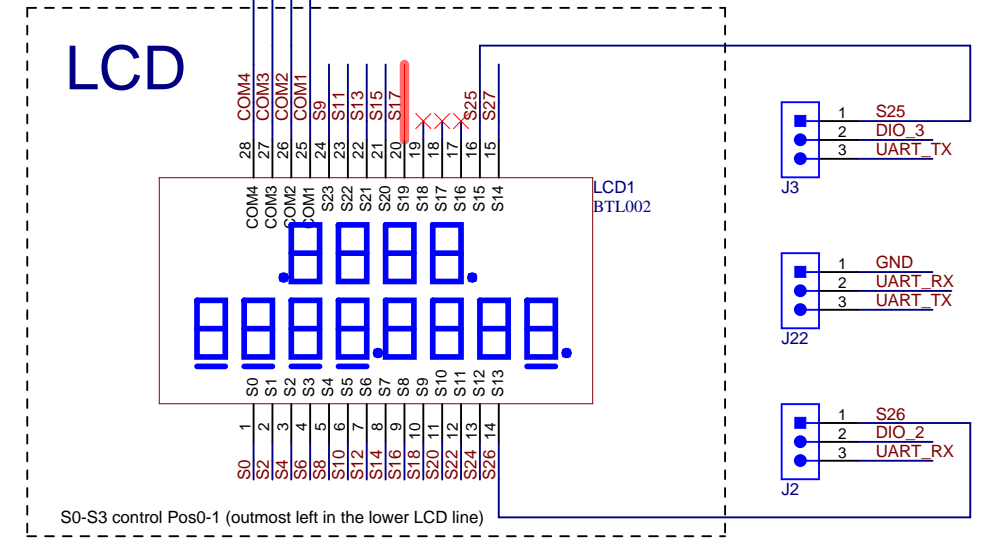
LCD

COM4 COM3 COM2 COM1 S9 S11 S13 S15 S17 S25 S27

28 27 26 25 24 23 22 21 20 19 18 17 16 15

COM4 COM3 COM2 COM1 S23 S22 S21 S20 S19 S18 S17 S16 S15 S14

LCD1
BTL002

S0 S1 S2 S3 S4 S5 S6 S7 S8 S9 S10 S11 S12 S13

1 2 3 4 5 6 7 8 9 10 11 12 13 14

S0 S2 S4 S6 S8 S10 S12 S14 S16 S18 S20 S22 S24 S26

S0-S3 control Pos0-1 (outmost left in the lower LCD line)

1 S25
2 DIO_3
3 UART_TX
J3

1 GND
2 UART_RX
3 UART_TX
J22

1 S26
2 DIO_2
3 UART_RX
J2